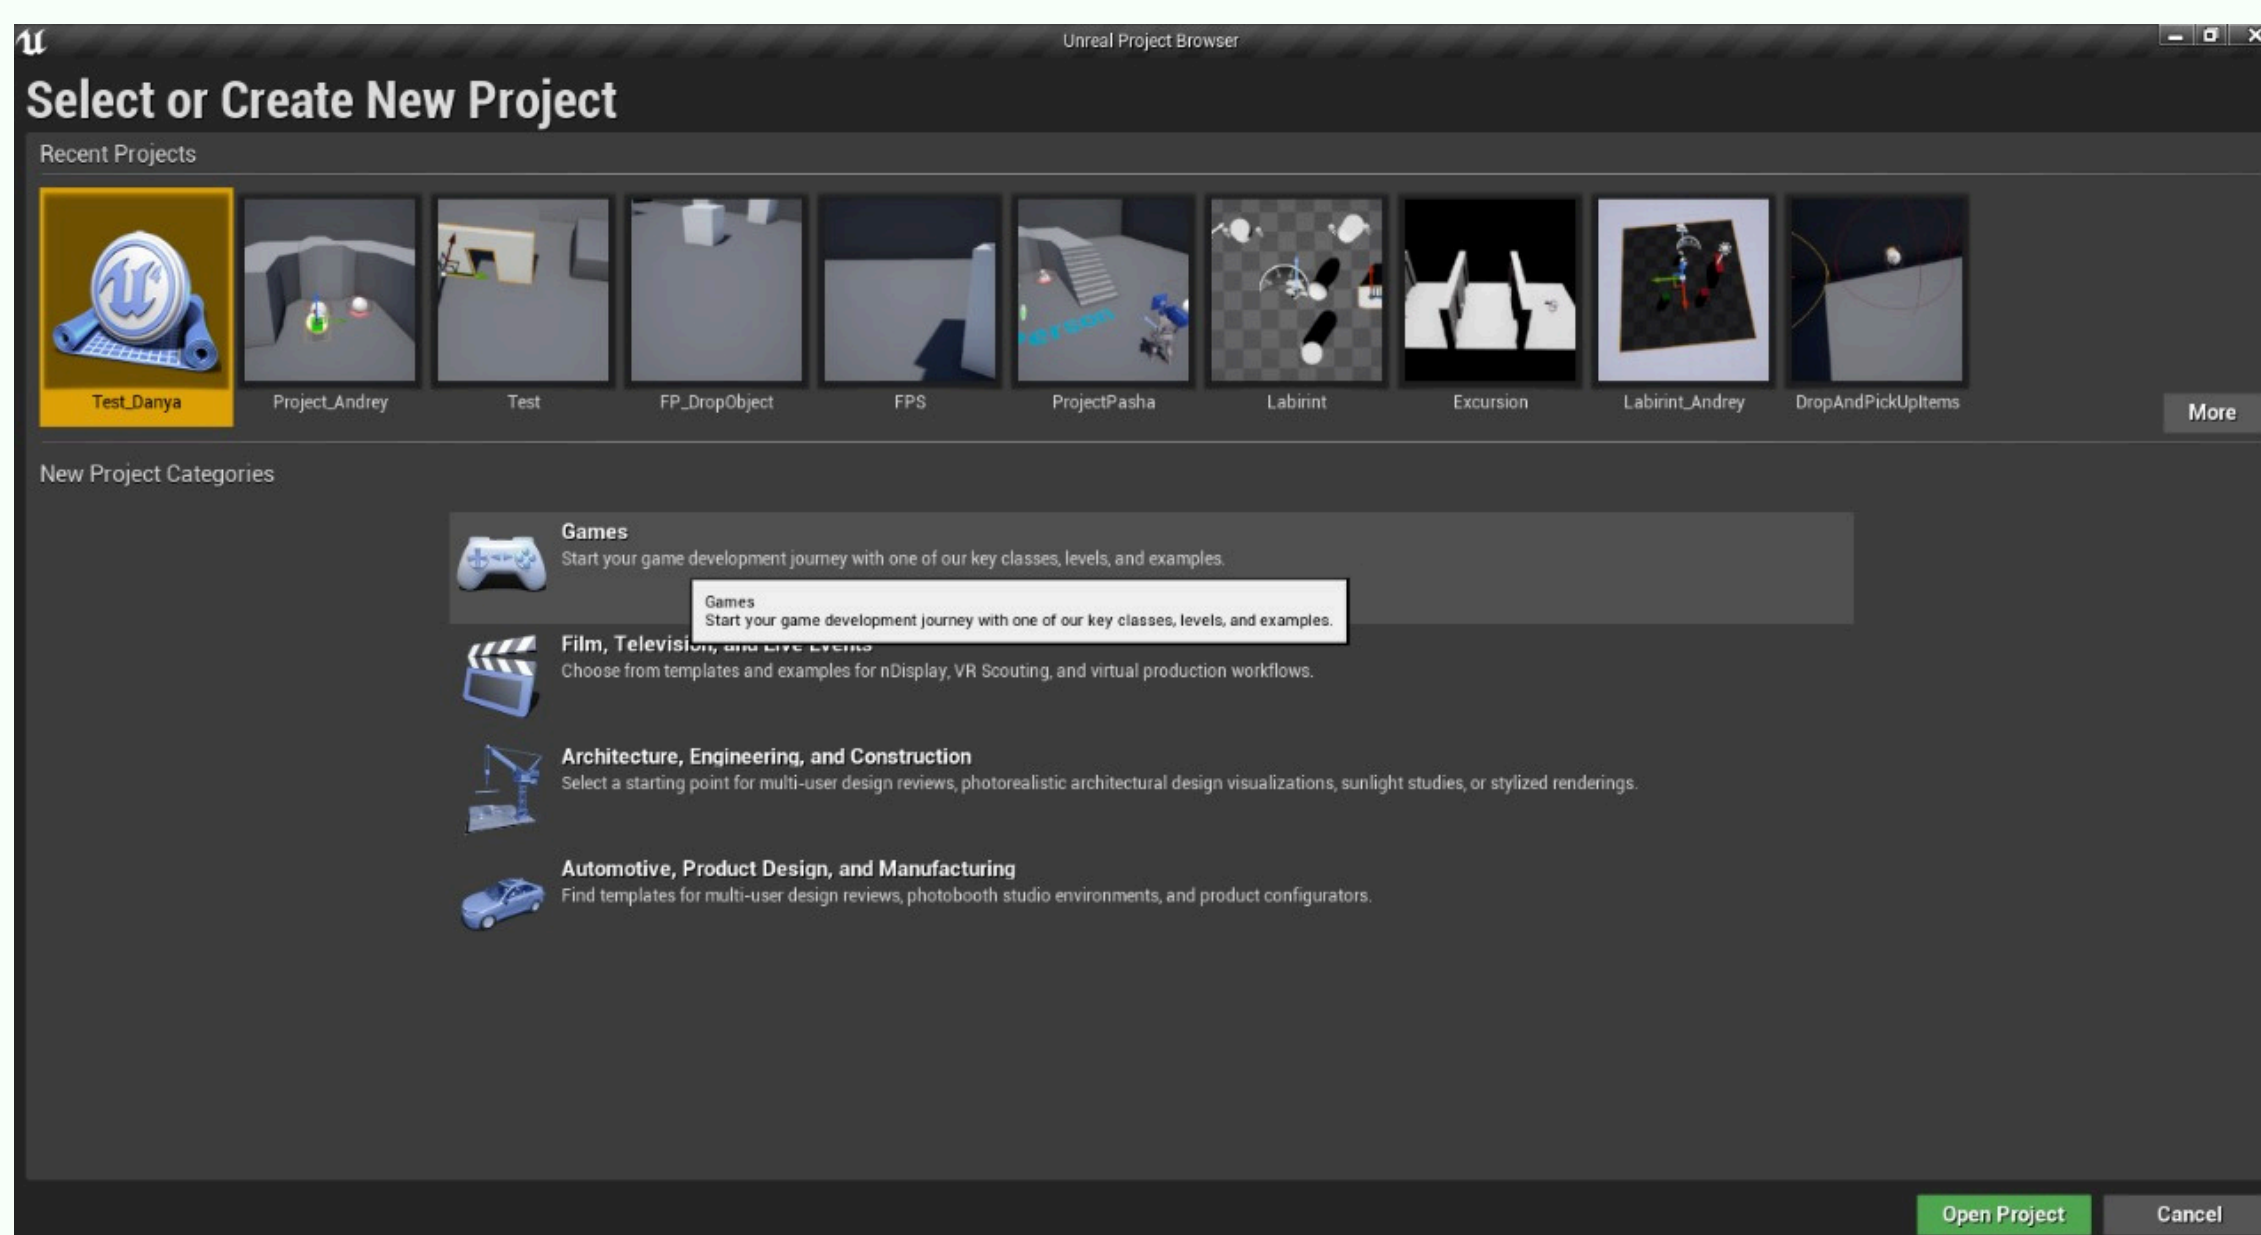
Unreal Project Browser

Select or Create New Project

Recent Projects

Test_Danya
Project_Andrey
Test
FP_DropObject
FPS
ProjectPasha
Labirint
Excursion
Labirint_Andrey
DropAndPickUpItems

More

New Project Categories

Games
Start your game development journey with one of our key classes, levels, and examples.

Games
Start your game development journey with one of our key classes, levels, and examples.

Film, Televisi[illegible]
Choose from templates and examples for nDisplay, VR Scouting, and virtual production workflows.

Architecture, Engineering, and Construction
Select a starting point for multi-user design reviews, photorealistic architectural design visualizations, sunlight studies, or stylized renderings.

Automotive, Product Design, and Manufacturing
Find templates for multi-user design reviews, photobooth studio environments, and product configurators.

Open Project
Cancel